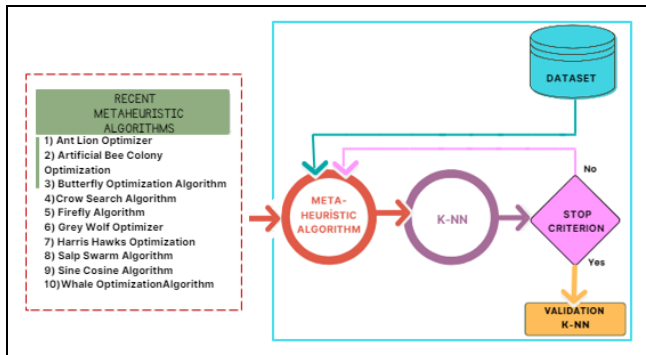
RECENT METAHEURISTIC ALGORITHMS

1) Ant Lion Optimizer
2) Artificial Bee Colony Optimization
3) Butterfly Optimization Algorithm
4)Crow Search Algorithm
5) Firefly Algorithm
6) Grey Wolf Optimizer
7) Harris Hawks Optimization
8) Salp Swarm Algorithm
9) Sine Cosine Algorithm
10)Whale OptimizationAlgorithm

DATASET

META-HEURISTIC ALGORITHM

K-NN

STOP CRITERION

No

Yes

VALIDATION K-NN